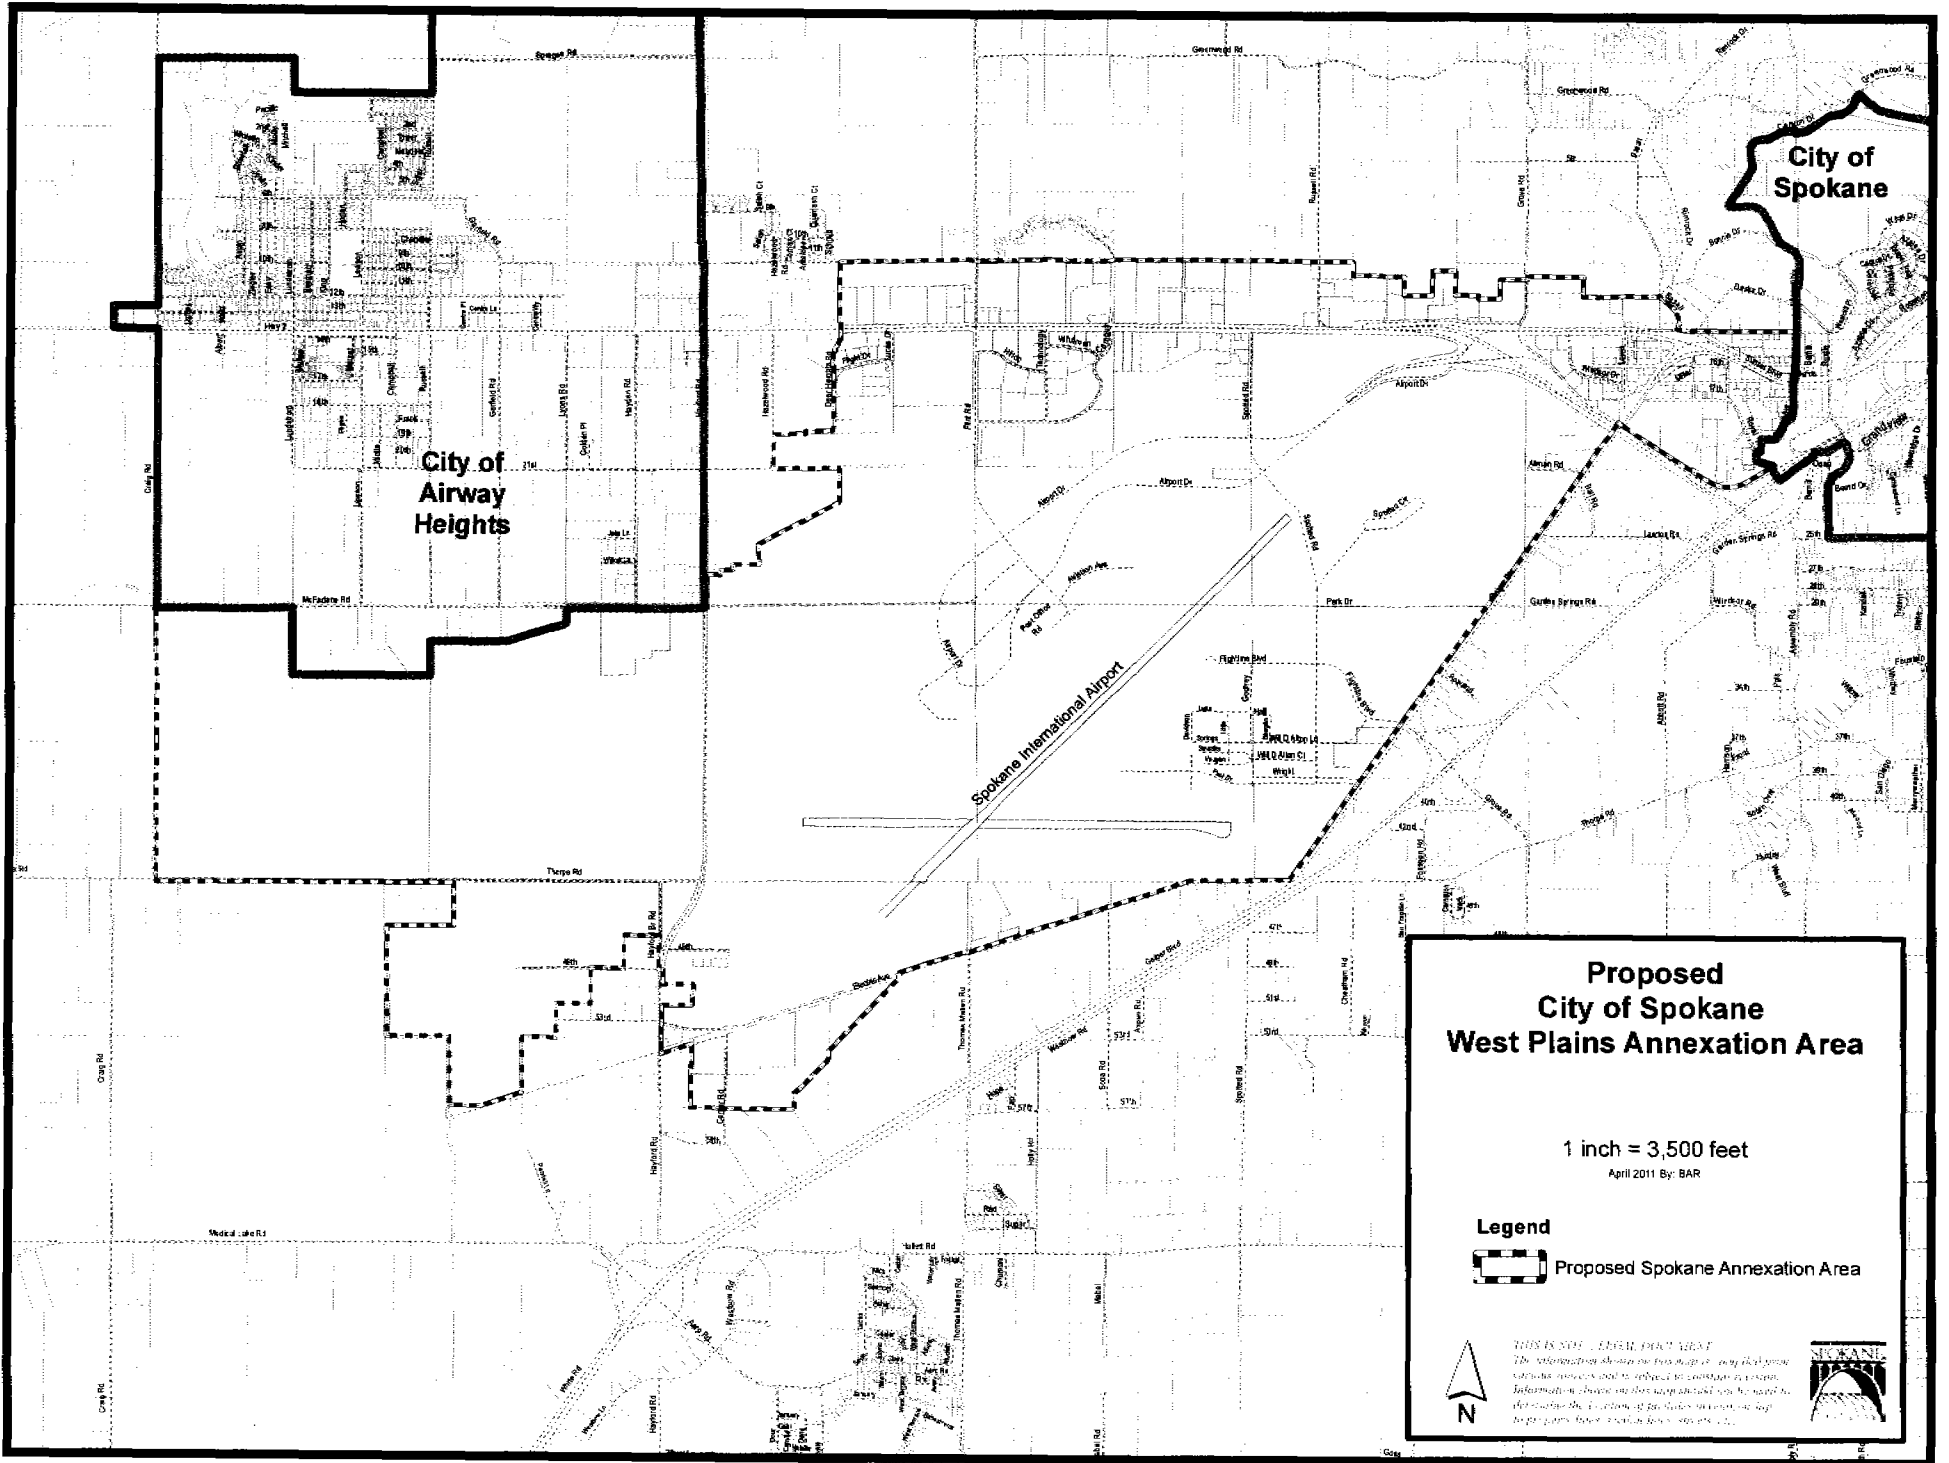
City of Spokane

City of Airway Heights

Spokane International Airport

Sprague Rd
Greenwood Rd
Craig Rd
McFarlane Rd
Thorpe Rd
Hayford Rd
Medical Lake Rd
Hallett Rd
Thomas Mallen Rd
Spotted Rd
Russell Rd
Grove Rd
Hazelwood Rd
Airport Dr
Garfield Rd
Lawson Rd
Hayden Rd
Park Dr
Flightline Blvd
Garden Springs Rd
Aileen Rd
Lawton Rd
Geiger Blvd
Hwy 2
Abbott Rd
Assembly Rd
Hallett Rd
Pilot Dr
Russell
Craig Rd

Proposed
City of Spokane
West Plains Annexation Area

1 inch = 3,500 feet
April 2011 By: BAR

Legend
Proposed Spokane Annexation Area

N

THIS IS NOT A LEGAL DOCUMENT
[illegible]

SPOKANE